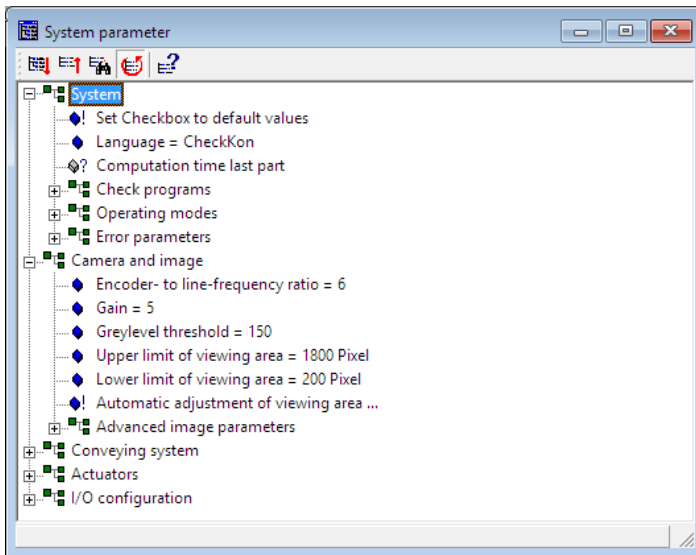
System parameter

System
Set Checkbox to default values
Language = CheckKon
Computation time last part
Check programs
Operating modes
Error parameters
Camera and image
Encoder- to line-frequency ratio = 6
Gain = 5
Greylevel threshold = 150
Upper limit of viewing area = 1800 Pixel
Lower limit of viewing area = 200 Pixel
Automatic adjustment of viewing area ...
Advanced image parameters
Conveying system
Actuators
I/O configuration